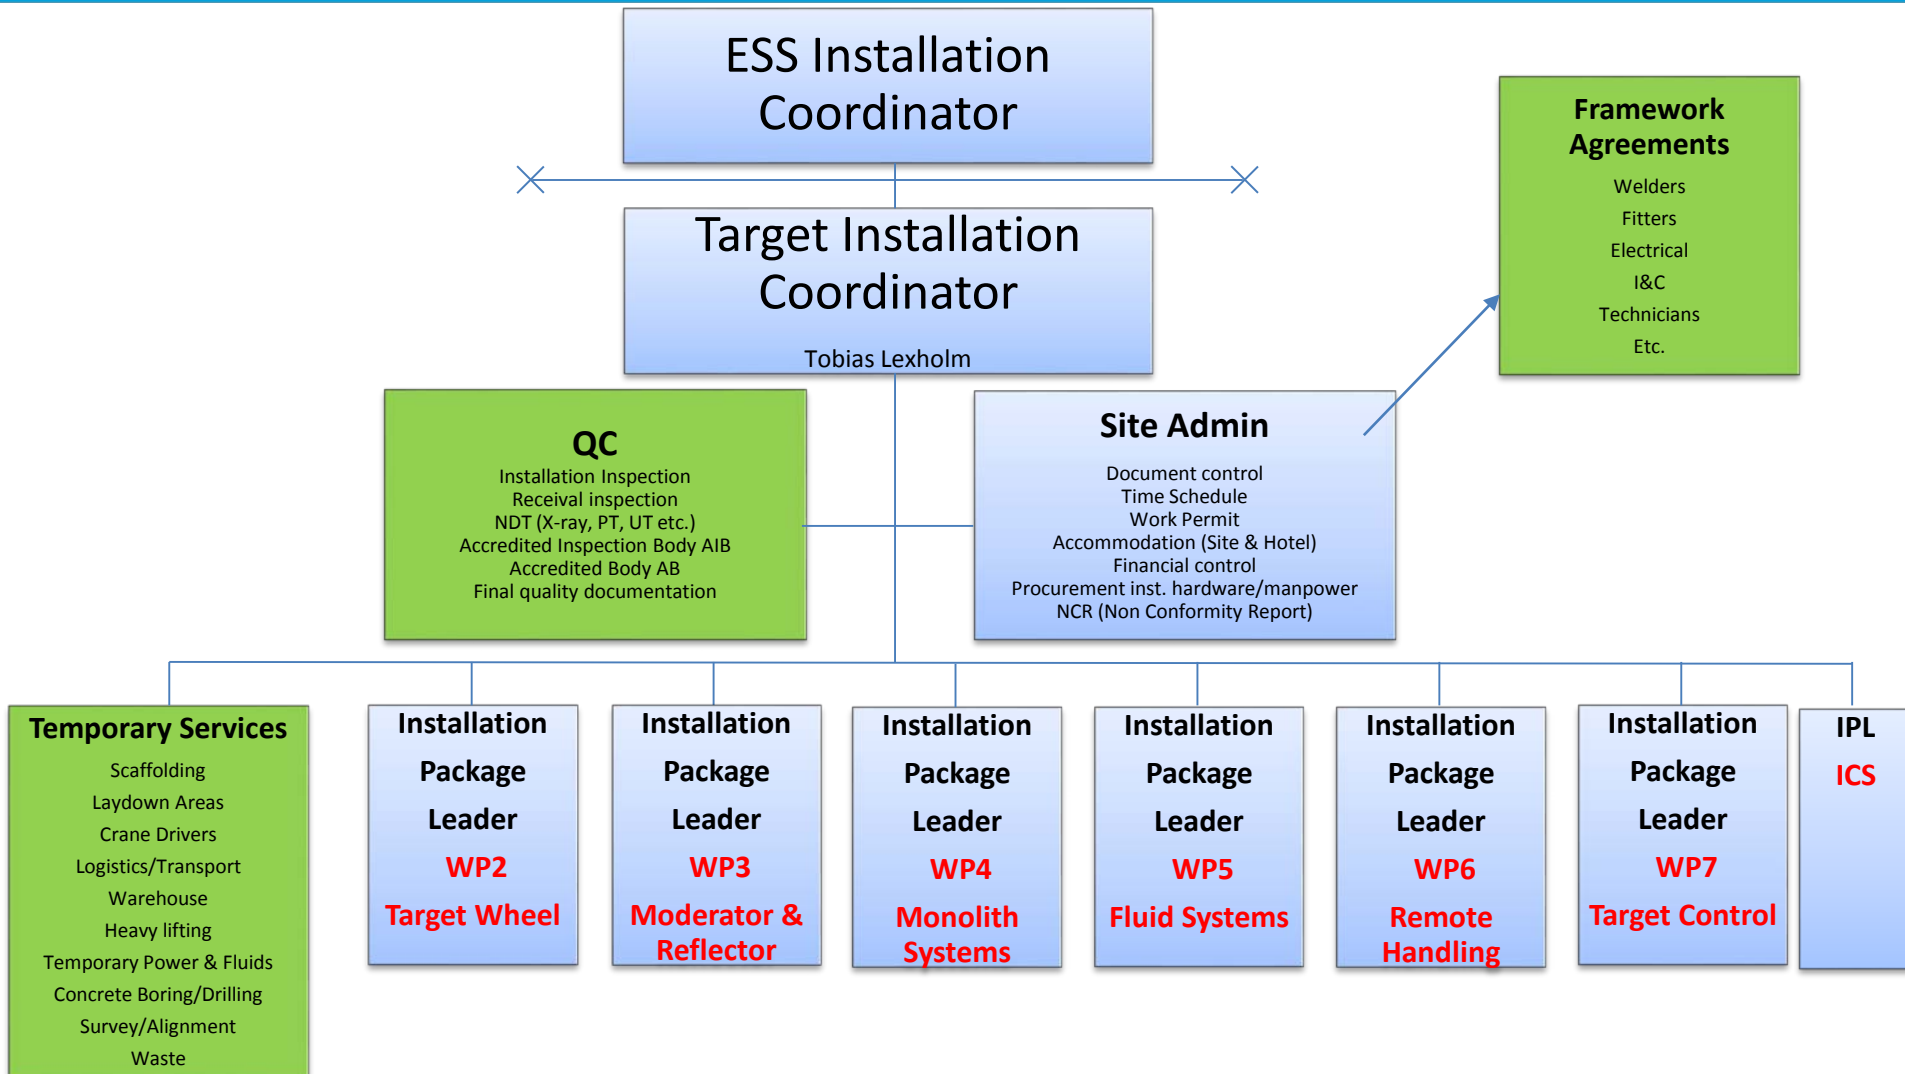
ESS Installation Coordinator

Target Installation Coordinator

Tobias Lexholm

Framework Agreements

Welders
Fitters
Electrical
I&C
Technicians
Etc.

QC

Installation Inspection
Receival inspection
NDT (X-ray, PT, UT etc.)
Accredited Inspection Body AIB
Accredited Body AB
Final quality documentation

Site Admin

Document control
Time Schedule
Work Permit
Accommodation (Site & Hotel)
Financial control
Procurement inst. hardware/manpower
NCR (Non Conformity Report)

Temporary Services

Scaffolding
Laydown Areas
Crane Drivers
Logistics/Transport
Warehouse
Heavy lifting
Temporary Power & Fluids
Concrete Boring/Drilling
Survey/Alignment
Waste

Installation Package Leader
WP2
Target Wheel

Installation Package Leader
WP3
Moderator & Reflector

Installation Package Leader
WP4
Monolith Systems

Installation Package Leader
WP5
Fluid Systems

Installation Package Leader
WP6
Remote Handling

Installation Package Leader
WP7
Target Control

IPL
ICS